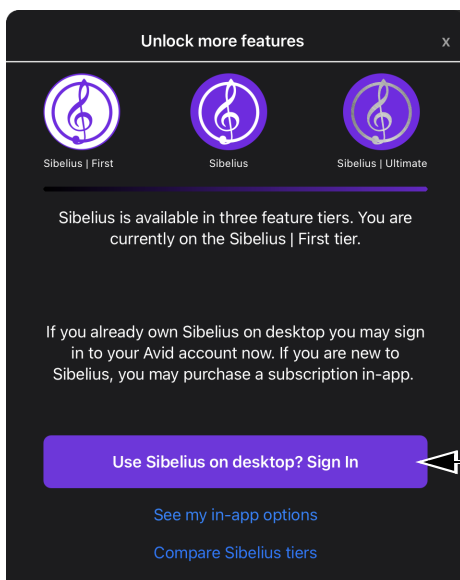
Unlock more features

x

Sibelius | First

Sibelius

Sibelius | Ultimate

Sibelius is available in three feature tiers. You are currently on the Sibelius | First tier.

If you already own Sibelius on desktop you may sign in to your Avid account now. If you are new to Sibelius, you may purchase a subscription in-app.

Use Sibelius on desktop? Sign In

See my in-app options

Compare Sibelius tiers